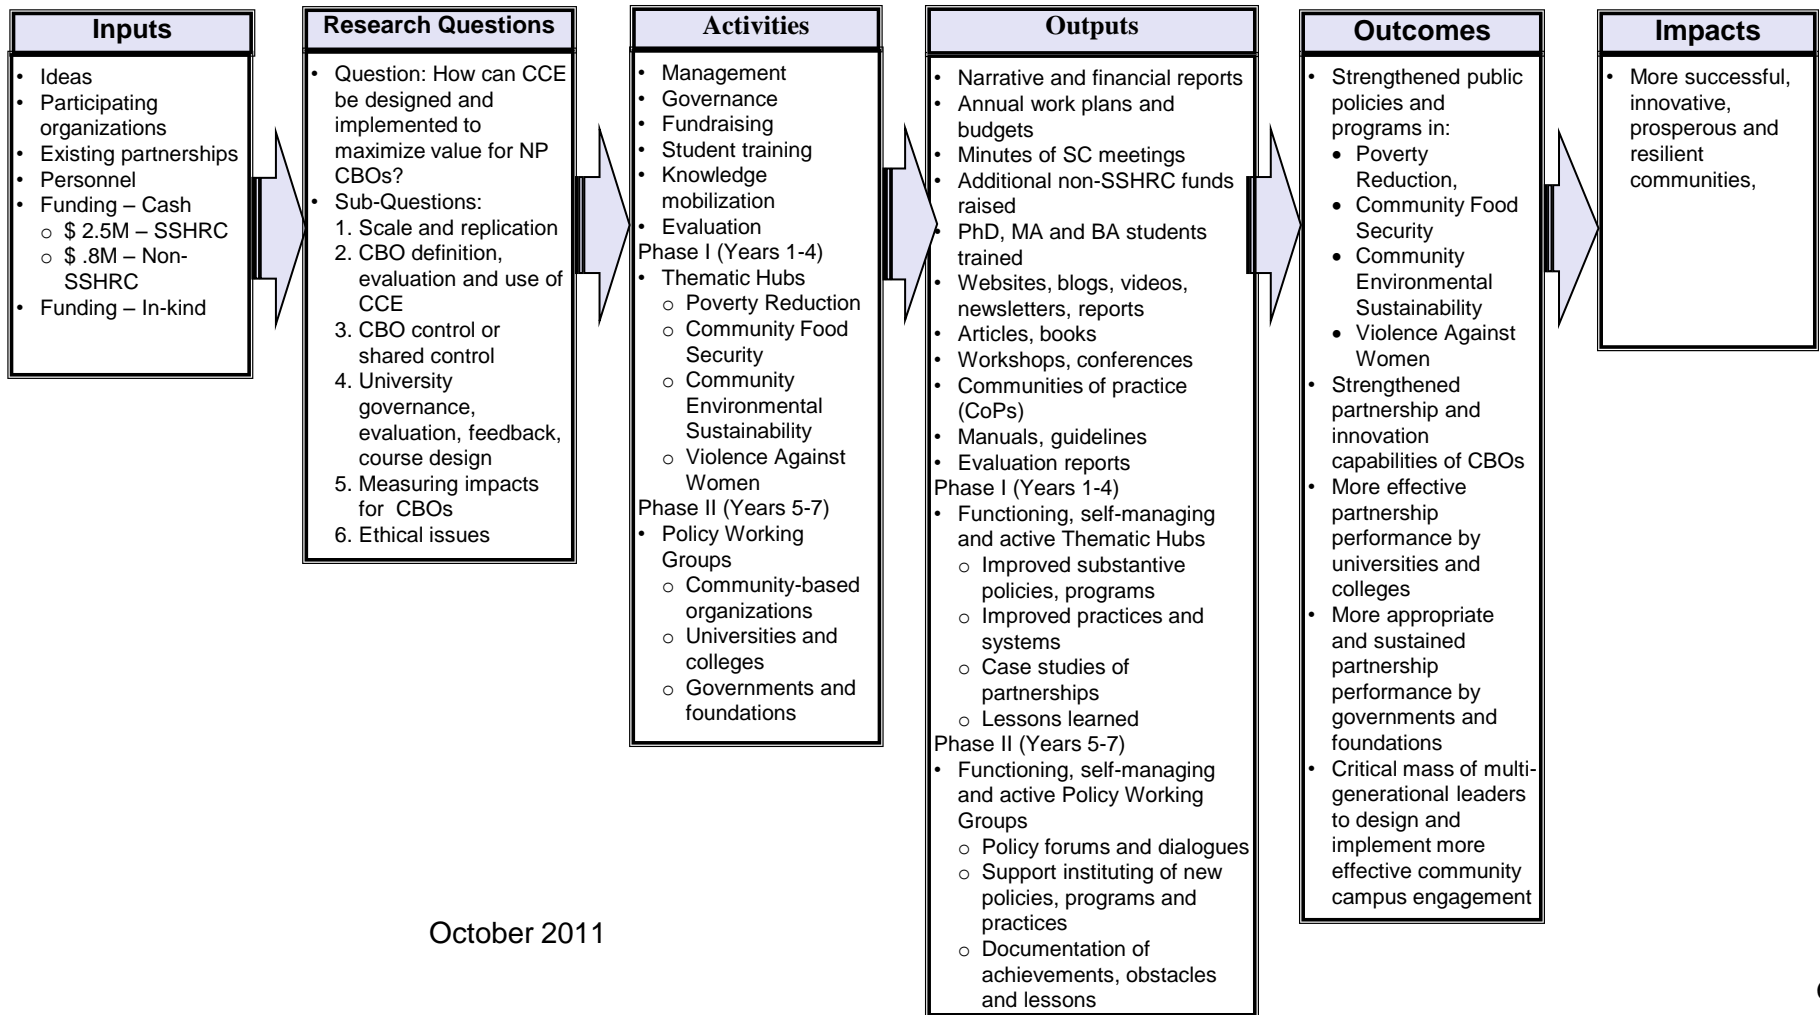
**Inputs**

- Ideas
- Participating organizations
- Existing partnerships
- Personnel
- Funding – Cash
  - $ 2.5M – SSHRC
  - $ .8M – Non-SSHRC
- Funding – In-kind

**Research Questions**

- Question: How can CCE be designed and implemented to maximize value for NP CBOs?
- Sub-Questions:
  1. Scale and replication
  2. CBO definition, evaluation and use of CCE
  3. CBO control or shared control
  4. University governance, evaluation, feedback, course design
  5. Measuring impacts for CBOs
  6. Ethical issues

**Activities**

- Management
- Governance
- Fundraising
- Student training
- Knowledge mobilization
- Evaluation

Phase I (Years 1-4)

- Thematic Hubs
  - Poverty Reduction
  - Community Food Security
  - Community Environmental Sustainability
  - Violence Against Women

Phase II (Years 5-7)

- Policy Working Groups
  - Community-based organizations
  - Universities and colleges
  - Governments and foundations

**Outputs**

- Narrative and financial reports
- Annual work plans and budgets
- Minutes of SC meetings
- Additional non-SSHRC funds raised
- PhD, MA and BA students trained
- Websites, blogs, videos, newsletters, reports
- Articles, books
- Workshops, conferences
- Communities of practice (CoPs)
- Manuals, guidelines
- Evaluation reports

Phase I (Years 1-4)

- Functioning, self-managing and active Thematic Hubs
  - Improved substantive policies, programs
  - Improved practices and systems
  - Case studies of partnerships
  - Lessons learned

Phase II (Years 5-7)

- Functioning, self-managing and active Policy Working Groups
  - Policy forums and dialogues
  - Support instituting of new policies, programs and practices
  - Documentation of achievements, obstacles and lessons

**Outcomes**

- Strengthened public policies and programs in:
  - Poverty Reduction,
  - Community Food Security
  - Community Environmental Sustainability
  - Violence Against Women
- Strengthened partnership and innovation capabilities of CBOs
- More effective partnership performance by universities and colleges
- More appropriate and sustained partnership performance by governments and foundations
- Critical mass of multi-generational leaders to design and implement more effective community campus engagement

**Impacts**

- More successful, innovative, prosperous and resilient communities,

October 2011